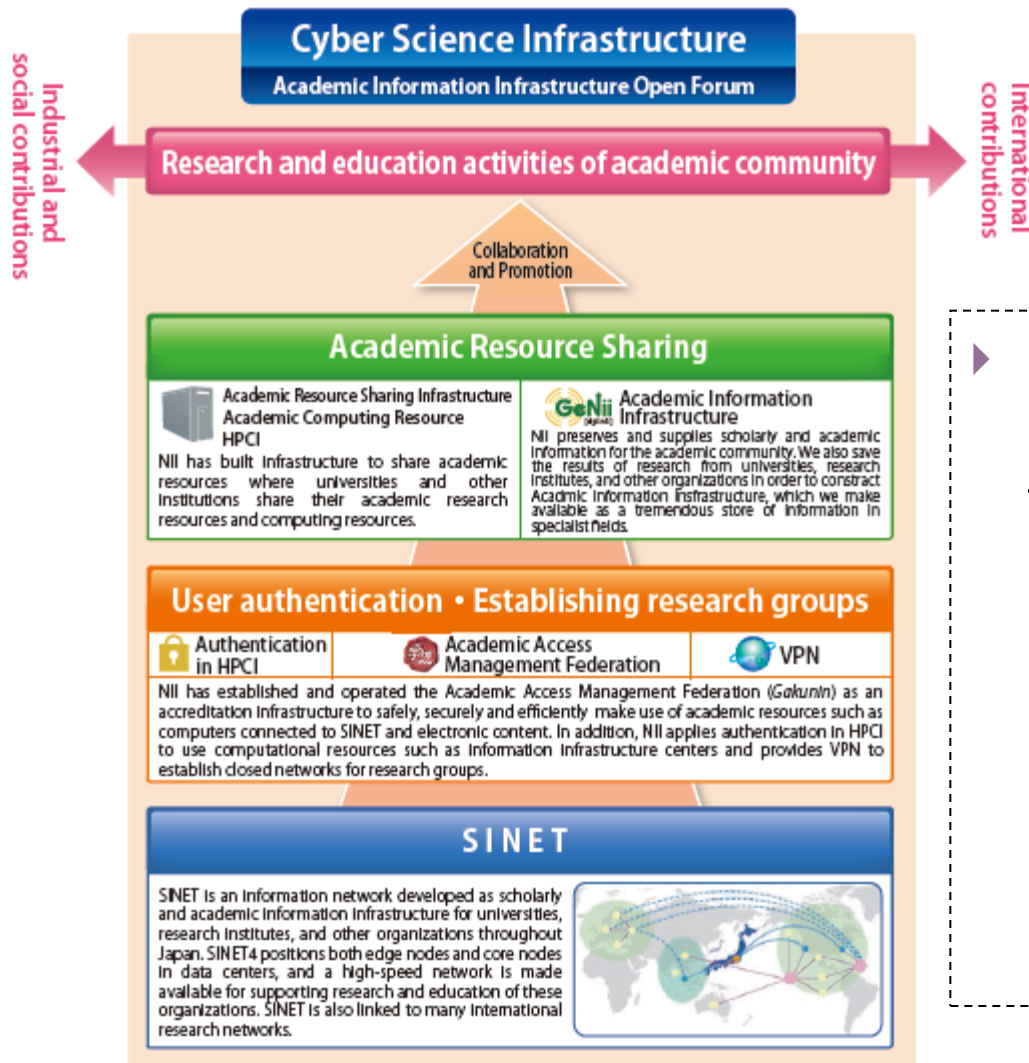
Cyber Science Infrastructure
Academic Information Infrastructure Open Forum

Industrial and social contributions

Research and education activities of academic community

International contributions

Collaboration and Promotion

Academic Resource Sharing

Academic Resource Sharing Infrastructure
Academic Computing Resource
HPCI
NII has built infrastructure to share academic resources where universities and other institutions share their academic research resources and computing resources.

GeNii
Academic Information Infrastructure
NII preserves and supplies scholarly and academic information for the academic community. We also save the results of research from universities, research institutes, and other organizations in order to constract Acadmic Information Insfrastructure, which we make available as a tremendous store of information in specialist fields.

User authentication・Establishing research groups

Authentication in HPCI

Academic Access Management Federation

VPN

NII has established and operated the Academic Access Management Federation (Gakunin) as an accreditation infrastructure to safely, securely and efficiently make use of academic resources such as computers connected to SINET and electronic content. In addition, NII applies authentication in HPCI to use computational resources such as information infrastructure centers and provides VPN to establish closed networks for research groups.

SINET

SINET is an information network developed as scholarly and academic information infrastructure for universities, research institutes, and other organizations throughout Japan. SINET4 positions both edge nodes and core nodes in data centers, and a high-speed network is made available for supporting research and education of these organizations. SINET is also linked to many international research networks.